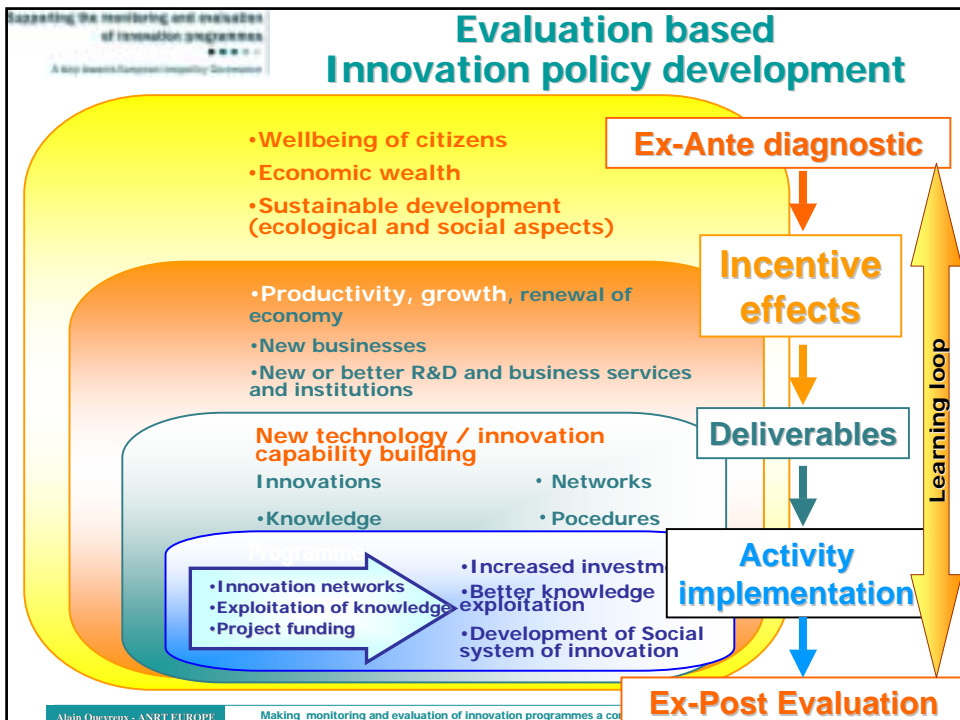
Supporting the monitoring and evaluation of innovation programmes

A step towards European inequality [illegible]

Evaluation based Innovation policy development

•Wellbeing of citizens
•Economic wealth
•Sustainable development (ecological and social aspects)

Ex-Ante diagnostic

Incentive effects

•Productivity, growth, renewal of economy
•New businesses
•New or better R&D and business services and institutions

Deliverables

New technology / innovation capability building
Innovations
• Networks
•Knowledge
• Pocedures

Programme

•Innovation networks
•Exploitation of knowledge
•Project funding

•Increased investm
•Better knowledge exploitation
•Development of Social system of innovation

Activity implementation

Learning loop

Ex-Post Evaluation

Alain Quevreux - ANRT EUROPE

Making monitoring and evaluation of innovation programmes a co